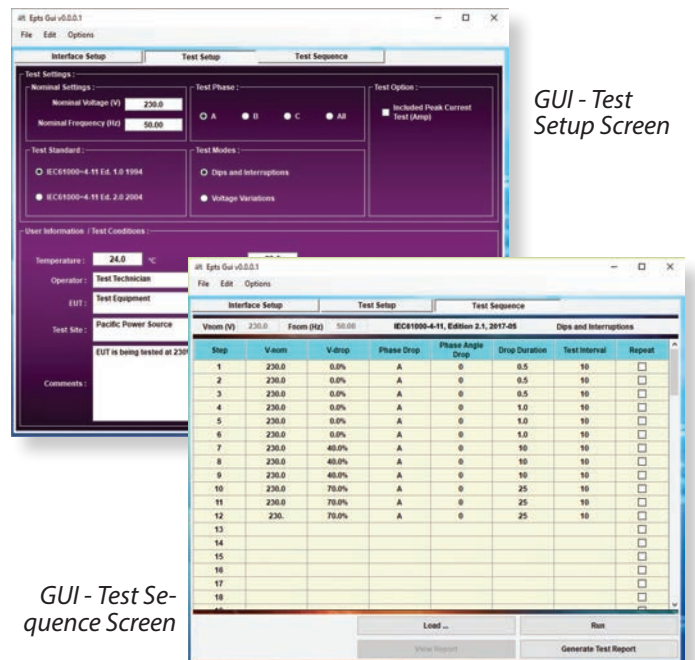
Epts Gui v0.0.0.1
File Edit Options
Interface Setup | Test Setup | Test Sequence

Test Settings :
Nominal Settings :
Nominal Voltage (V) 230.0
Nominal Frequency (Hz) 50.00

Test Phase :
A B C All

Test Option :
Included Peak Current Test (Amp)

Test Standard :
IEC61000-4-11 Ed. 1.0 1994
IEC61000-4-11 Ed. 2.0 2004

Test Modes :
Dips and Interruptions
Voltage Variations

User Information / Test Conditions :
Temperature : 24.0 °C
Operator : Test Technician
EUT : Test Equipment
Test Site : Pacific Power Source
Comments : EUT is being tested at 230

GUI - Test Setup Screen

Epts Gui v0.0.0.1
File Edit Options
Interface Setup | Test Setup | Test Sequence

Vnom (V) 230.0 Fnom (Hz) 50.00 IEC61000-4-11, Edition 2.1, 2017-05 Dips and Interruptions

| Step | V-nom | V-drop | Phase Drop | Phase Angle Drop | Drop Duration | Test Interval | Repeat |
|---|---|---|---|---|---|---|---|
| 1 | 230.0 | 0.0% | A | 0 | 0.5 | 10 | ☐ |
| 2 | 230.0 | 0.0% | A | 0 | 0.5 | 10 | ☐ |
| 3 | 230.0 | 0.0% | A | 0 | 0.5 | 10 | ☐ |
| 4 | 230.0 | 0.0% | A | 0 | 1.0 | 10 | ☐ |
| 5 | 230.0 | 0.0% | A | 0 | 1.0 | 10 | ☐ |
| 6 | 230.0 | 0.0% | A | 0 | 1.0 | 10 | ☐ |
| 7 | 230.0 | 40.0% | A | 0 | 10 | 10 | ☐ |
| 8 | 230.0 | 40.0% | A | 0 | 10 | 10 | ☐ |
| 9 | 230.0 | 40.0% | A | 0 | 10 | 10 | ☐ |
| 10 | 230.0 | 70.0% | A | 0 | 25 | 10 | ☐ |
| 11 | 230.0 | 70.0% | A | 0 | 25 | 10 | ☐ |
| 12 | 230. | 70.0% | A | 0 | 25 | 10 | ☐ |
| 13 | | | | | | | ☐ |
| 14 | | | | | | | ☐ |
| 15 | | | | | | | ☐ |
| 16 | | | | | | | ☐ |
| 17 | | | | | | | ☐ |
| 18 | | | | | | | ☐ |

Load ... | Run
View Report | Generate Test Report

GUI - Test Sequence Screen